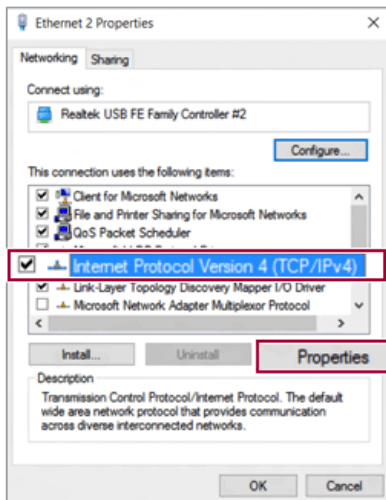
Ethernet 2 Properties

Networking Sharing

Connect using:

Realtek USB FE Family Controller #2

Configure...

This connection uses the following items:

Client for Microsoft Networks
File and Printer Sharing for Microsoft Networks
QoS Packet Scheduler
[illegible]
Internet Protocol Version 4 (TCP/IPv4)
Link-Layer Topology Discovery Mapper I/O Driver
Microsoft Network Adapter Multiplexor Protocol

Install... Uninstall Properties

Description
Transmission Control Protocol/Internet Protocol. The default wide area network protocol that provides communication across diverse interconnected networks.

OK Cancel